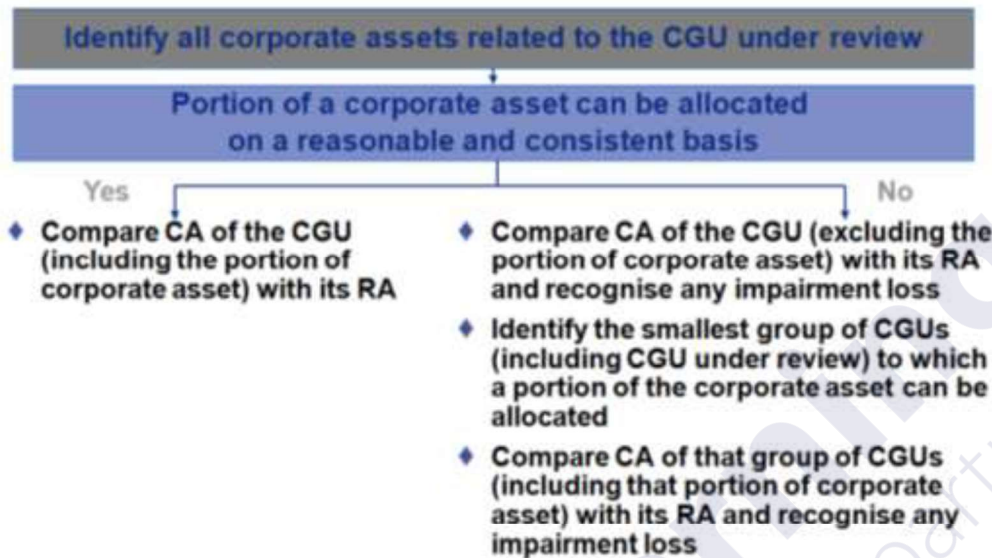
Identify all corporate assets related to the CGU under review

Portion of a corporate asset can be allocated on a reasonable and consistent basis

Yes

No

Compare CA of the CGU (including the portion of corporate asset) with its RA

Compare CA of the CGU (excluding the portion of corporate asset) with its RA and recognise any impairment loss

Identify the smallest group of CGUs (including CGU under review) to which a portion of the corporate asset can be allocated

Compare CA of that group of CGUs (including that portion of corporate asset) with its RA and recognise any impairment loss